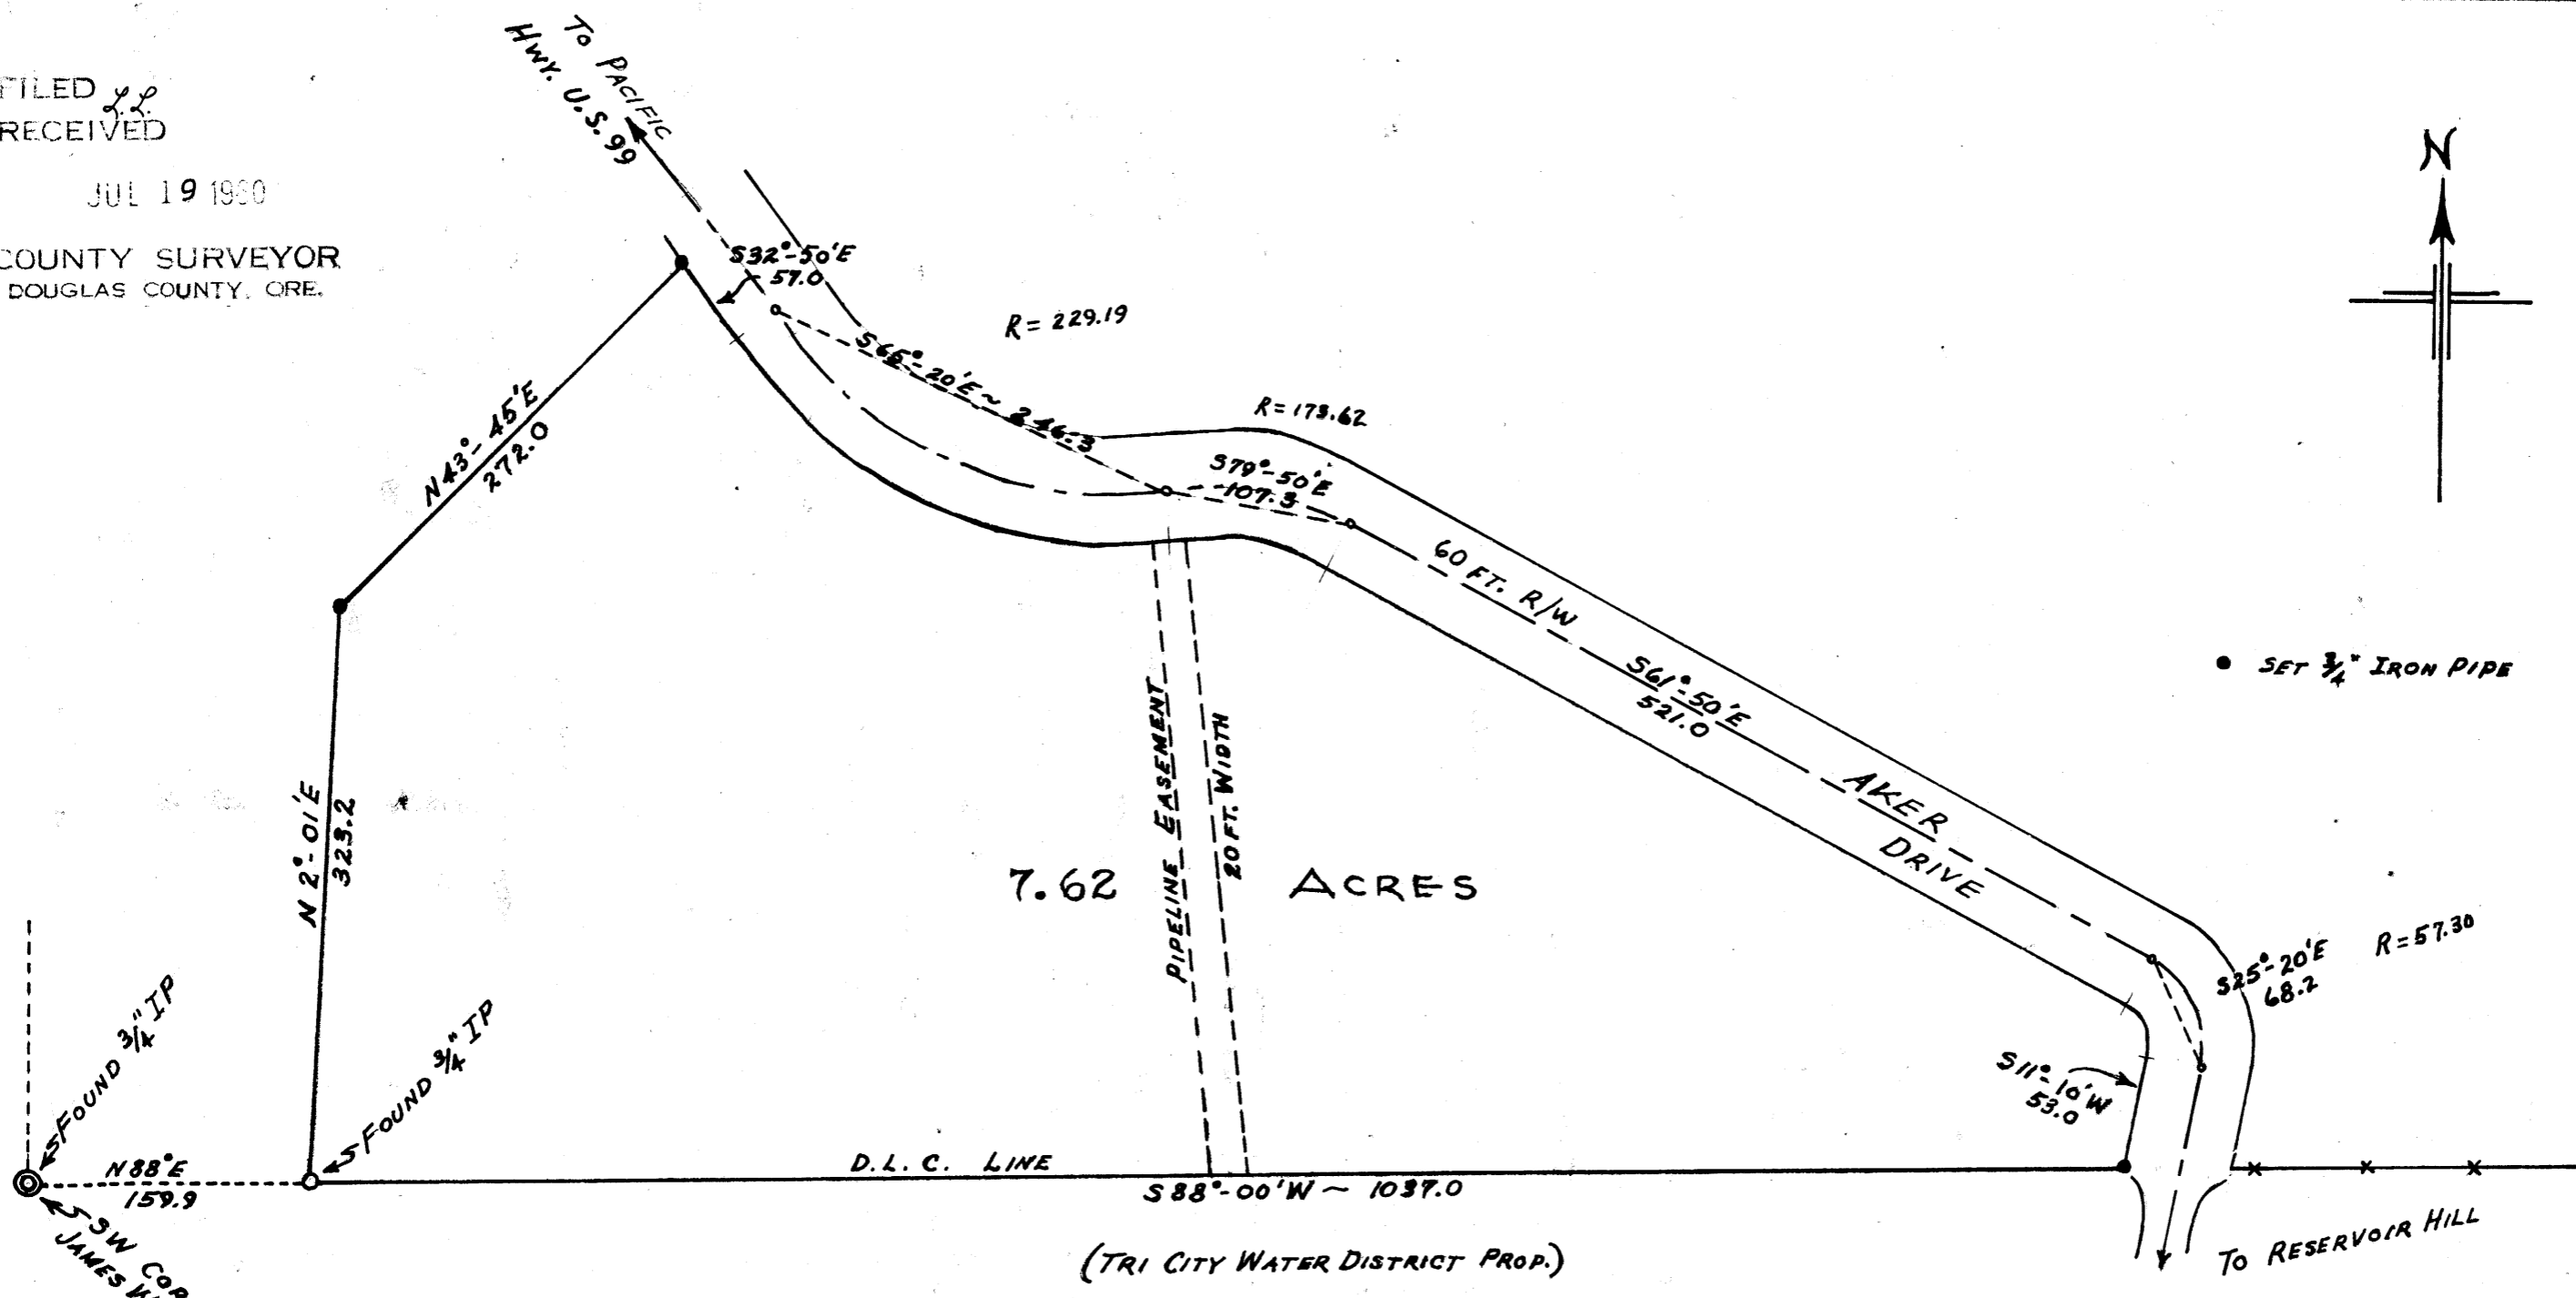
FILED L.L.
RECEIVED

JUL 19 1960

COUNTY SURVEYOR
DOUGLAS COUNTY, ORE.

To Pacific Hwy. U.S. 99

N

S32°-50'E
57.0

R = 229.19

S66°-20'E ~ 246.3

R = 173.62

S79°-50'E
107.3

N43°-45'E
272.0

60 FT. R/W

S61°-50'E
521.0

AKER DRIVE

• Set $\frac{3}{4}$" Iron Pipe

N 2°-01'E
323.2

Pipeline Easement
20 FT. Width

7.62 Acres

S25°-20'E
68.2

R = 57.30

S11°-10'W
53.0

Found $\frac{3}{4}$" IP

Found $\frac{3}{4}$" IP

N88°E
159.9

D.L.C. Line

S88°-00'W ~ 1037.0

SW Cor. James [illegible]

(Tri City Water District Prop.)

To Reservoir Hill